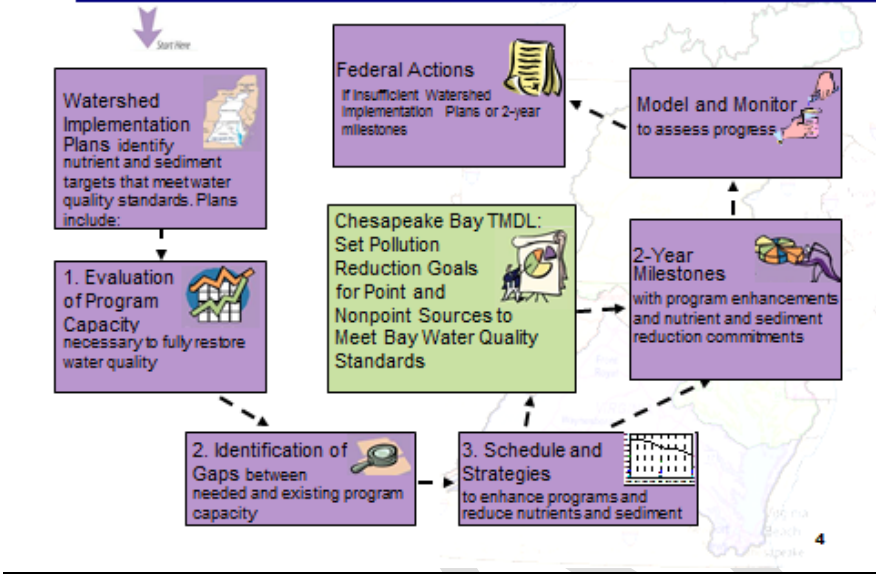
Start Here

Watershed Implementation Plans identify nutrient and sediment targets that meet water quality standards. Plans include:

1. Evaluation of Program Capacity necessary to fully restore water quality

2. Identification of Gaps between needed and existing program capacity

3. Schedule and Strategies to enhance programs and reduce nutrients and sediment

Chesapeake Bay TMDL: Set Pollution Reduction Goals for Point and Nonpoint Sources to Meet Bay Water Quality Standards

2-Year Milestones with program enhancements and nutrient and sediment reduction commitments

Model and Monitor to assess progress

Federal Actions If insufficient Watershed Implementation Plans or 2-year milestones

4